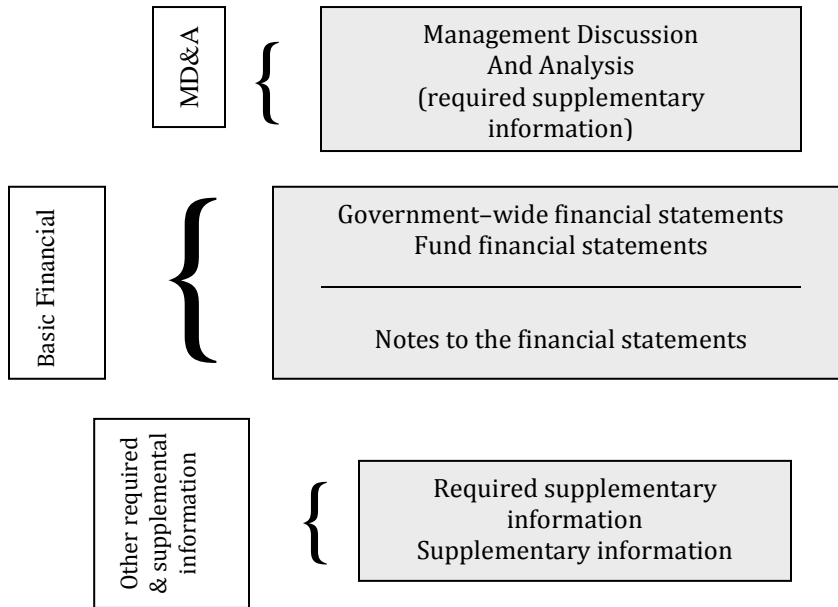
MD&A

Management Discussion
And Analysis
(required supplementary information)

Basic Financial

Government–wide financial statements
Fund financial statements

Notes to the financial statements

Other required & supplemental information

Required supplementary information
Supplementary information